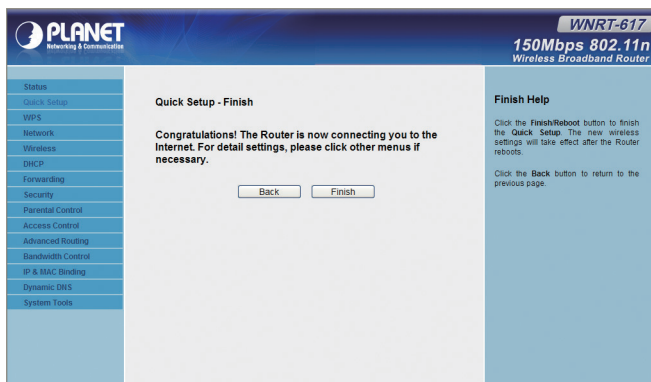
PLANET
Networking & Communication

WNRT-617
150Mbps 802.11n
Wireless Broadband Router

Status
Quick Setup
WPS
Network
Wireless
DHCP
Forwarding
Security
Parental Control
Access Control
Advanced Routing
Bandwidth Control
IP & MAC Binding
Dynamic DNS
System Tools

Quick Setup - Finish

Congratulations! The Router is now connecting you to the Internet. For detail settings, please click other menus if necessary.

Back Finish

Finish Help

Click the Finish/Reboot button to finish the Quick Setup. The new wireless settings will take effect after the Router reboots.

Click the Back button to return to the previous page.